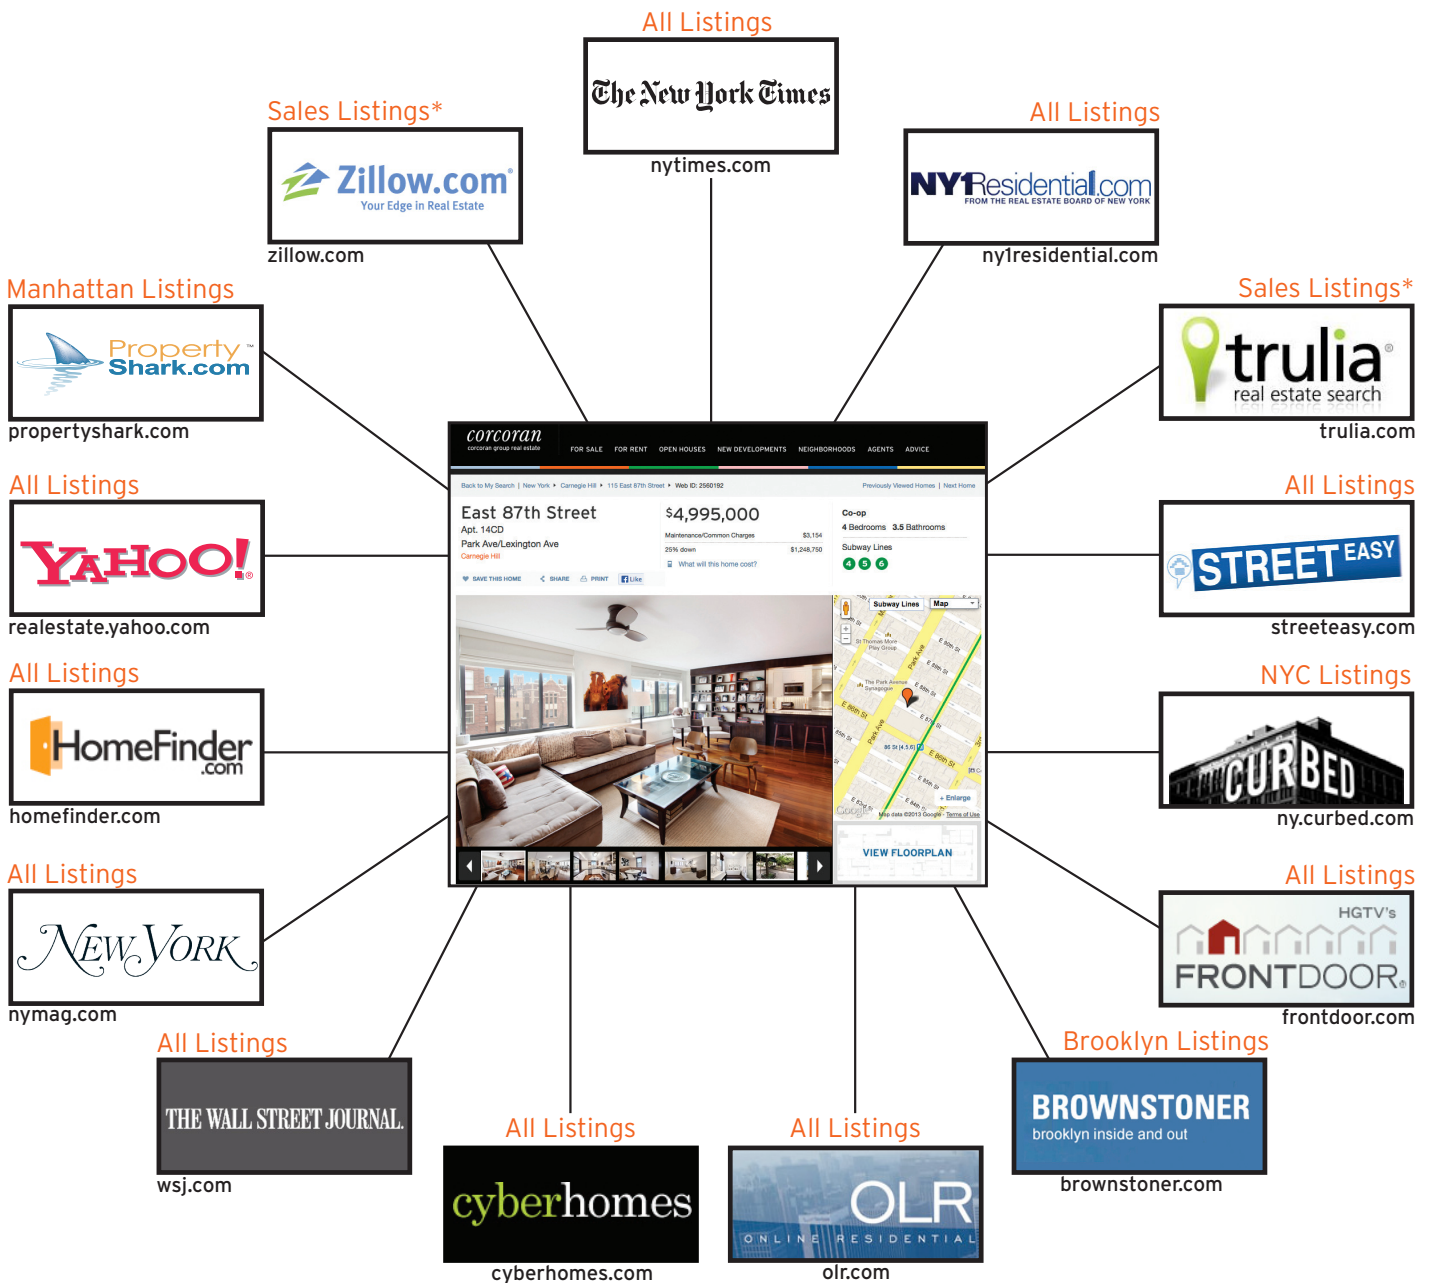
All Listings
The New York Times
nytimes.com

Sales Listings*
Zillow.com
Your Edge in Real Estate
zillow.com

All Listings
NY1Residential.com
FROM THE REAL ESTATE BOARD OF NEW YORK
ny1residential.com

Manhattan Listings
Property Shark.com
propertyshark.com

Sales Listings*
trulia
real estate search
trulia.com

All Listings
YAHOO!
realestate.yahoo.com

All Listings
STREET EASY
streeteasy.com

All Listings
HomeFinder.com
homefinder.com

NYC Listings
CURBED
ny.curbed.com

All Listings
New York
nymag.com

All Listings
HGTV's
FRONTDOOR
frontdoor.com

All Listings
THE WALL STREET JOURNAL.
wsj.com

All Listings
cyberhomes
cyberhomes.com

All Listings
OLR
ONLINE RESIDENTIAL
olr.com

Brooklyn Listings
BROWNSTONER
brooklyn inside and out
brownstoner.com

corcoran
corcoran group real estate
FOR SALE FOR RENT OPEN HOUSES NEW DEVELOPMENTS NEIGHBORHOODS AGENTS ADVICE
Back to My Search | New York ▸ Carnegie Hill ▸ 115 East 87th Street ▸ Web ID: 2560192
Previously Viewed Homes | Next Home
East 87th Street
Apt. 14CD
Park Ave/Lexington Ave
Carnegie Hill
SAVE THIS HOME SHARE PRINT Like
$4,995,000
Maintenance/Common Charges $3,154
25% down $1,248,750
What will this home cost?
Co-op
4 Bedrooms 3.5 Bathrooms
Subway Lines
4 5 6
Subway Lines Map
+ Enlarge
VIEW FLOORPLAN